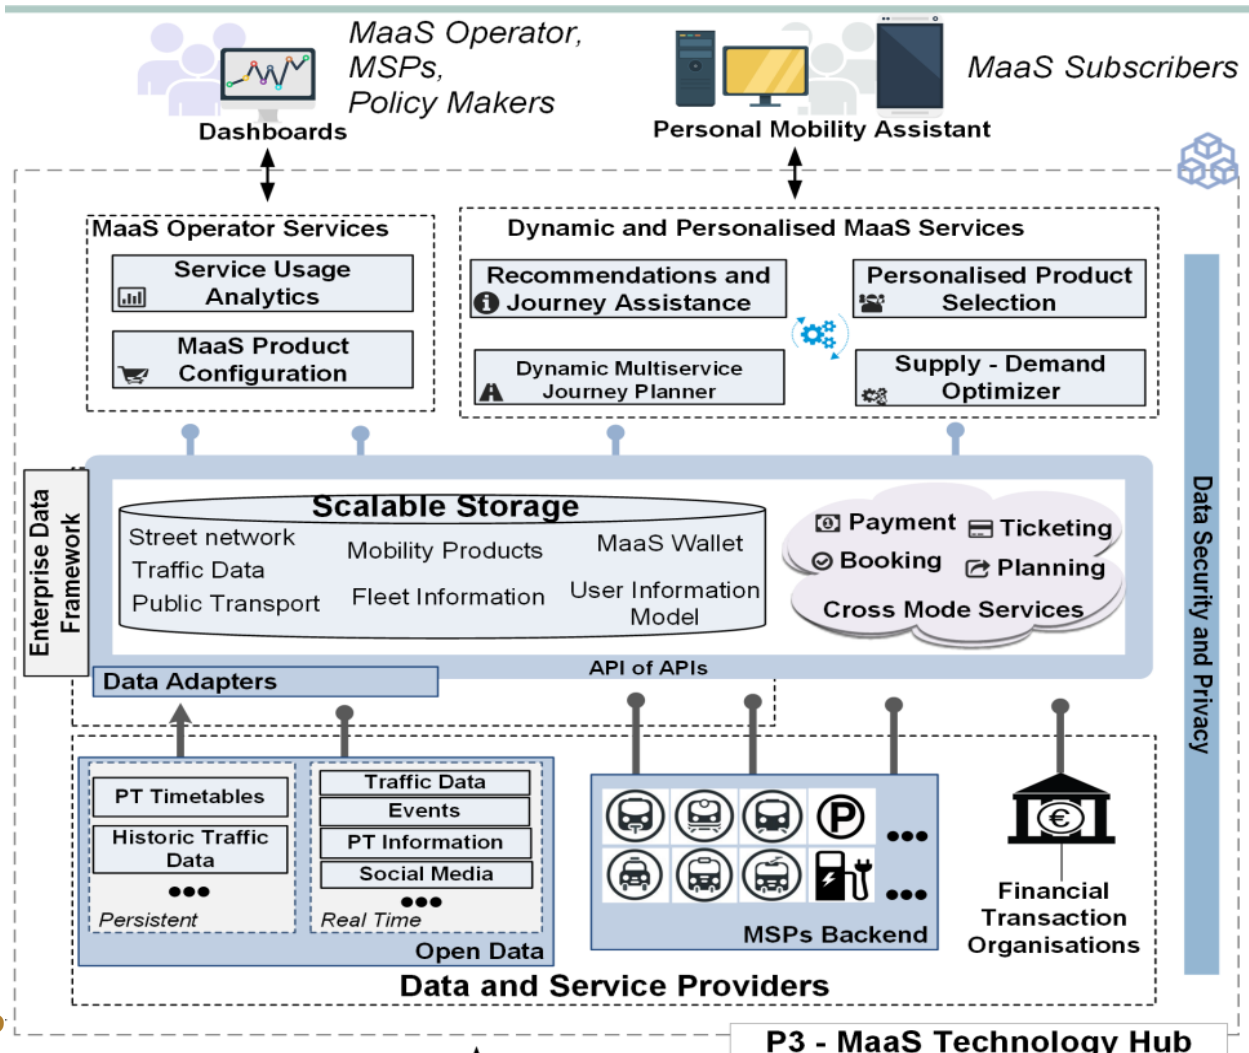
MaaS Operator,
MSPs,
Policy Makers

Dashboards

Personal Mobility Assistant

MaaS Subscribers

MaaS Operator Services

Service Usage Analytics

MaaS Product Configuration

Dynamic and Personalised MaaS Services

Recommendations and Journey Assistance

Personalised Product Selection

Dynamic Multiservice Journey Planner

Supply - Demand Optimizer

Enterprise Data Framework

Scalable Storage

Street network
Traffic Data
Public Transport

Mobility Products
Fleet Information

MaaS Wallet
User Information Model

Payment
Ticketing
Booking
Planning
Cross Mode Services

API of APIs

Data Adapters

Data Security and Privacy

PT Timetables
Historic Traffic Data
●●●
Persistent

Traffic Data
Events
PT Information
Social Media
●●●
Real Time

Open Data

●●●
●●●
MSPs Backend

Financial Transaction Organisations

Data and Service Providers

P3 - MaaS Technology Hub